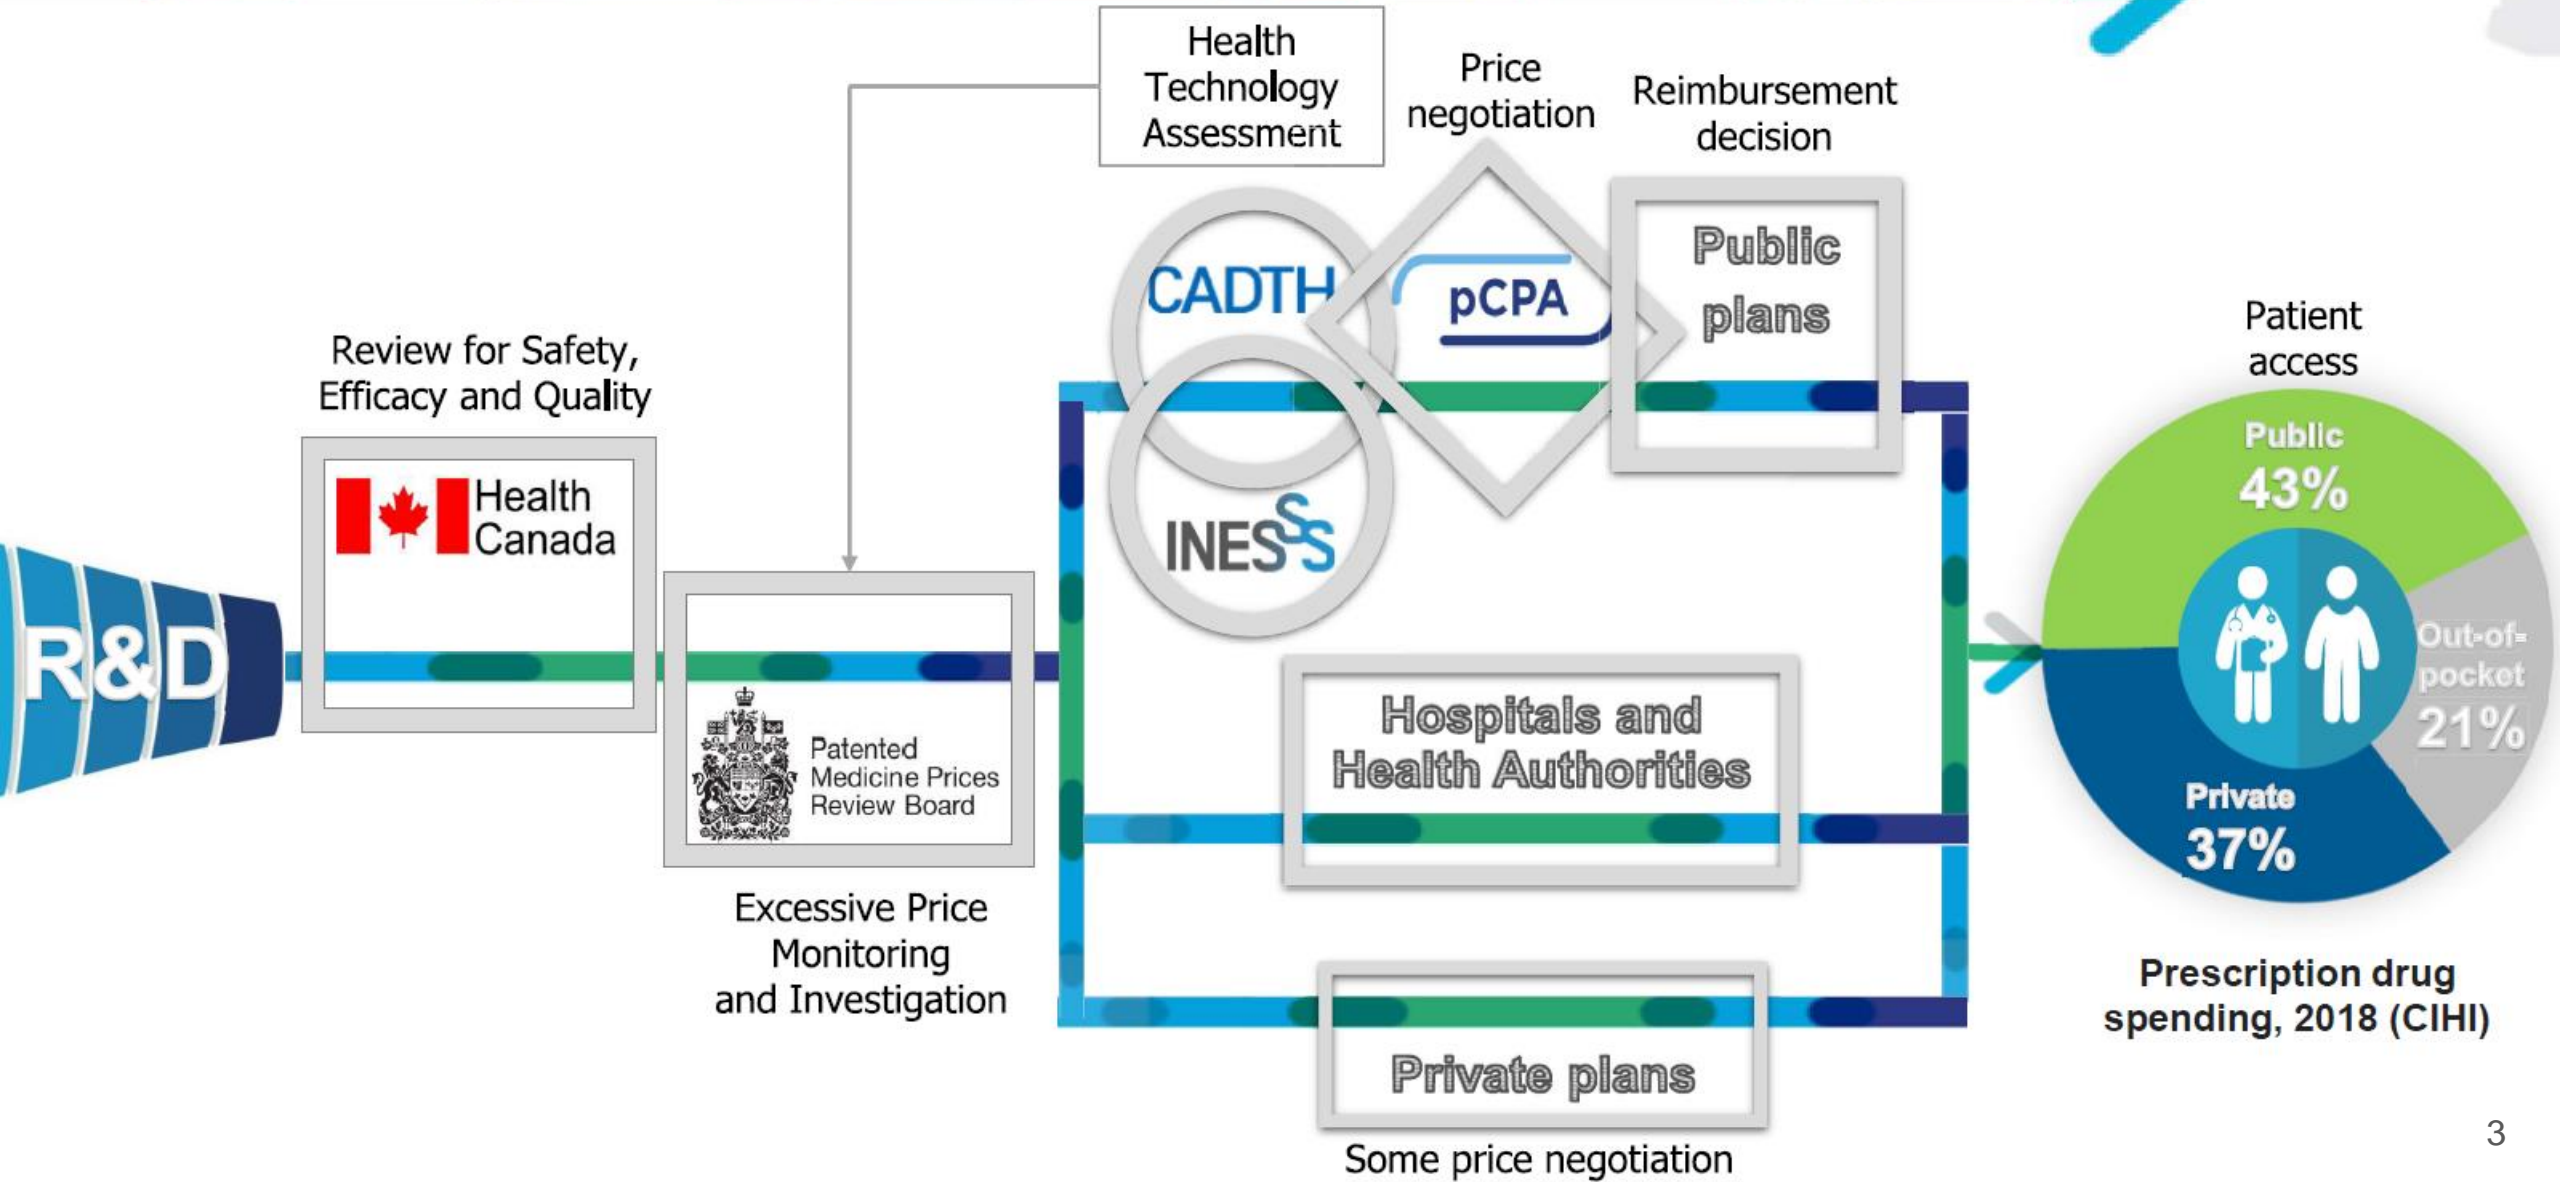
Health Technology Assessment

Price negotiation

Reimbursement decision

CADTH

pCPA

Public plans

INESSS

Review for Safety, Efficacy and Quality

Health Canada

R&D

Patented Medicine Prices Review Board

Excessive Price Monitoring and Investigation

Hospitals and Health Authorities

Private plans

Some price negotiation

Patient access

Public 43%

Out-of-pocket 21%

Private 37%

Prescription drug spending, 2018 (CIHI)

3